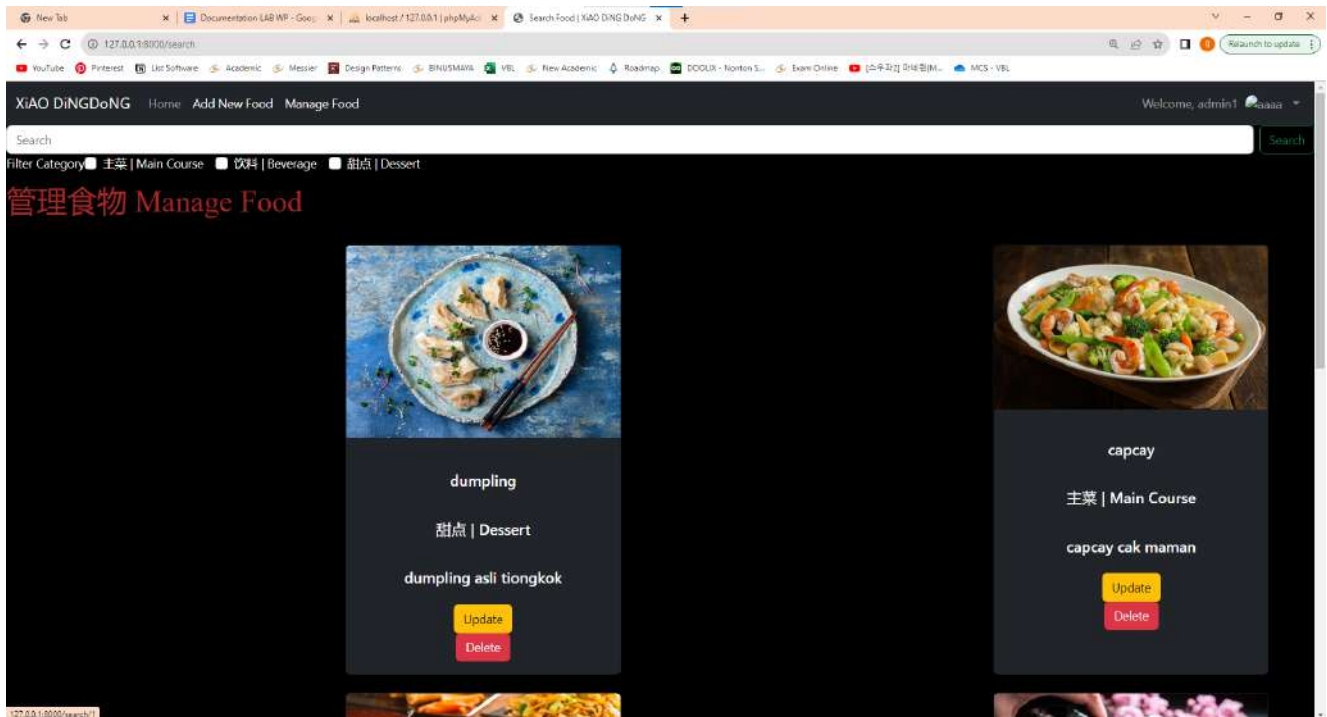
New Tab × | Documentation LAB WP - Goo × | localhost / 127.0.0.1 | phpMyAd × | Search Food | XiAO DiNG DoNG × | +

127.0.0.1:8000/search

Relaunch to update

YouTube | Pinterest | List Software | Academic | Messier | Design Patterns | BINUSMAYA | VBL | New Academic | Roadmap | DOOLIX - Norton S... | Exam Online | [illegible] | MCS - VBL

XiAO DiNGDoNG Home Add New Food Manage Food

Welcome, admin1 aaaa

Search

Search

Filter Category 主菜 | Main Course 饮料 | Beverage 甜点 | Dessert

管理食物 Manage Food

dumpling

甜点 | Dessert

dumpling asli tiongkok

Update

Delete

capcay

主菜 | Main Course

capcay cak maman

Update

Delete

127.0.0.1:8000/search/1